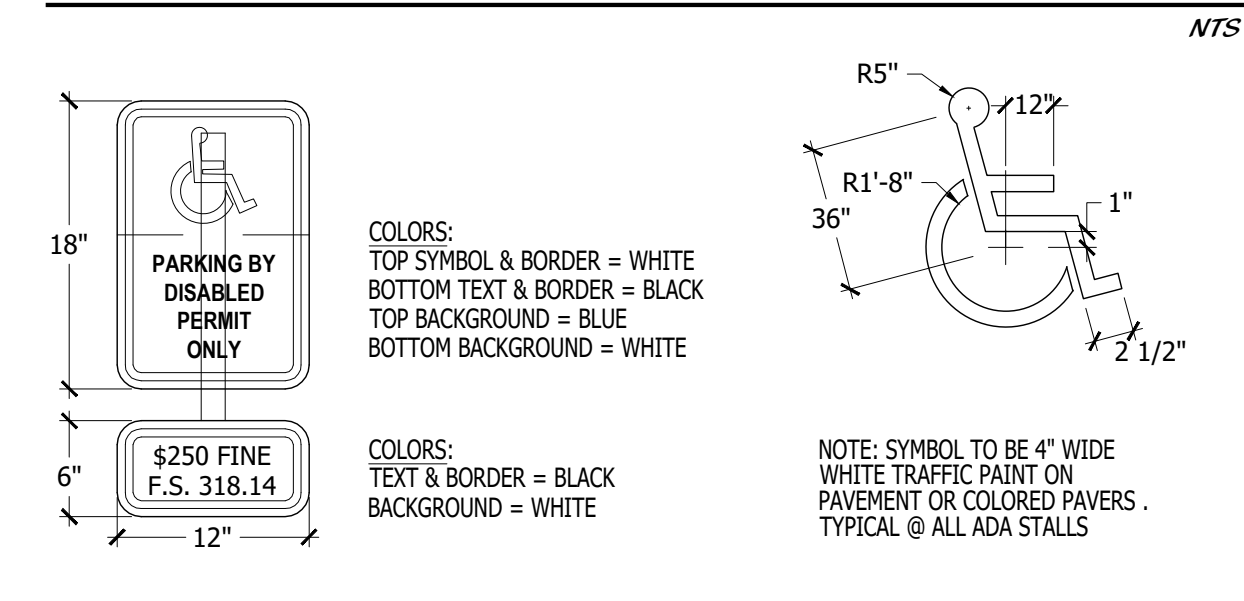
NTS

18"

PARKING BY DISABLED PERMIT ONLY

6"

$250 FINE
F.S. 318.14

12"

COLORS:
TOP SYMBOL & BORDER = WHITE
BOTTOM TEXT & BORDER = BLACK
TOP BACKGROUND = BLUE
BOTTOM BACKGROUND = WHITE

COLORS:
TEXT & BORDER = BLACK
BACKGROUND = WHITE

R5"

12"

R1'-8"

36"

1"

2 1/2"

NOTE: SYMBOL TO BE 4" WIDE WHITE TRAFFIC PAINT ON PAVEMENT OR COLORED PAVERS . TYPICAL @ ALL ADA STALLS